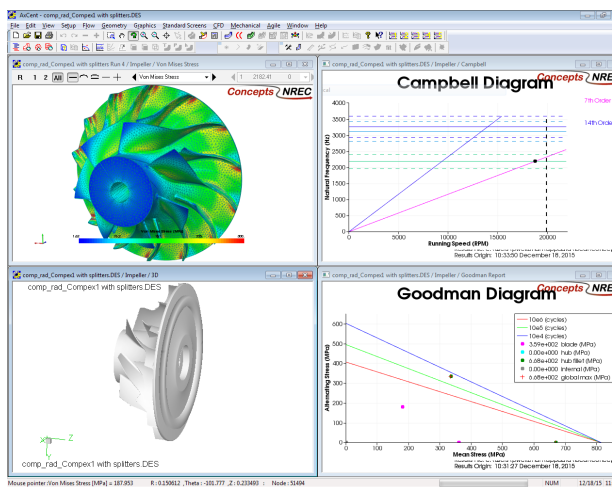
AxCent - comp_rad_Compex1 with splitters.DES

File Edit View Setup Flow Geometry Graphics Standard Screens CFD Mechanical Agile Window Help

comp_rad_Compex1 with splitters Run 4 / Impeller / Von Mises Stress

R 1 2 All

Von Mises Stress

1 2182.41 0

Concepts NREC

comp_rad_Compex1 with splitters.DES / Impeller / Campbell

Campbell Diagram

Concepts NREC

7th Order

14th Order

4000
3500
3000
2500
2000
1500
1000
500
0

Natural Frequency (Hz)

0 5000 10000 15000 20000

Running Speed (RPM)

Results Origin: 10:33:50 December 18, 2015

comp_rad_Compex1 with splitters.DES / Impeller / 3D

comp_rad_Compex1 with splitters.DES

comp_rad_Compex1 with splitters.DES

comp_rad_Compex1 with splitters.DES / Impeller / Goodman Report

Goodman Diagram

Concepts NREC

Alternating Stress (MPa)

600
500
400
300
200
100
0

1.0e6 (cycles)
1.0e5 (cycles)
1.0e4 (cycles)
3.59e+002: blade (MPa)
0.00e+000: hub (MPa)
6.68e+002: hub fillet (MPa)
0.00e+000: internal (MPa)
6.68e+002: global max (MPa)

0 100 200 300 400 500 600 700 800

Mean Stress (MPa)

Results Origin: 10:31:27 December 18, 2015

Mouse pointer:Von Mises Stress [MPa] = 187.953 R : 0.150612 , Theta : -101.777 ,Z : 0.233493 : Node : 51494 NUM 12/18/15 11